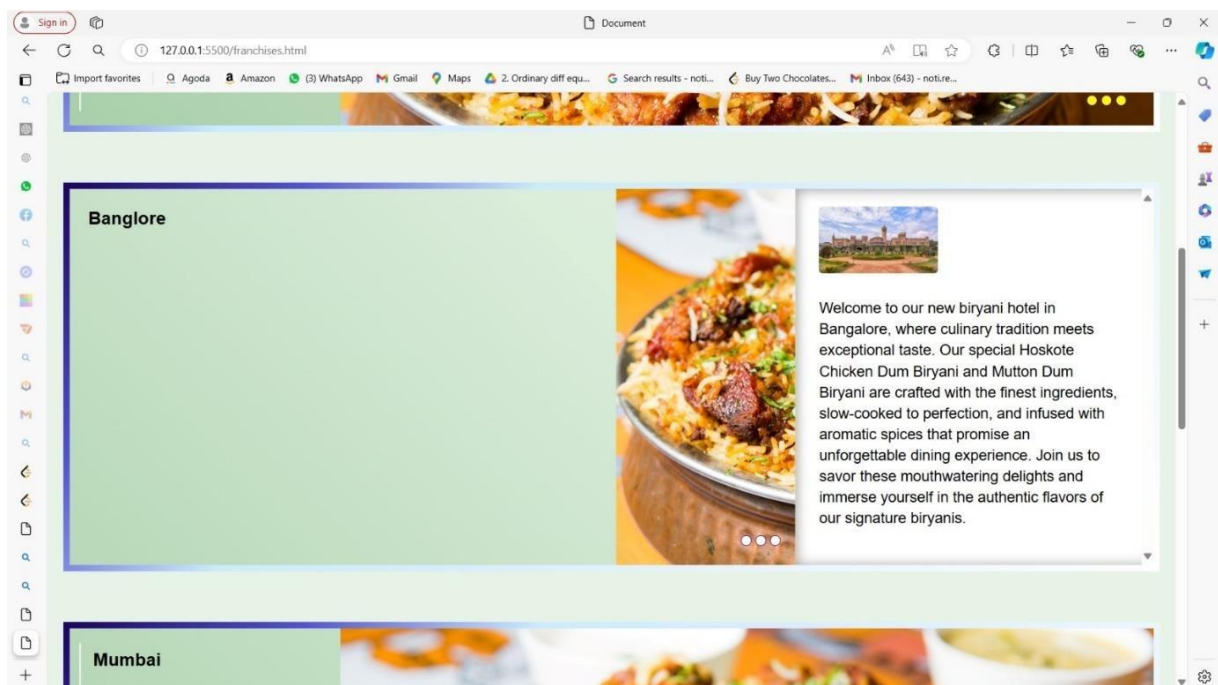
Sign in

Document

127.0.0.1:5500/franchises.html

Import favorites | Agoda Amazon (3) WhatsApp Gmail Maps 2. Ordinary diff equ... Search results - noti... Buy Two Chocolates... Inbox (643) - noti.re...

Banglore

Welcome to our new biryani hotel in Bangalore, where culinary tradition meets exceptional taste. Our special Hoskote Chicken Dum Biryani and Mutton Dum Biryani are crafted with the finest ingredients, slow-cooked to perfection, and infused with aromatic spices that promise an unforgettable dining experience. Join us to savor these mouthwatering delights and immerse yourself in the authentic flavors of our signature biryanis.

Mumbai